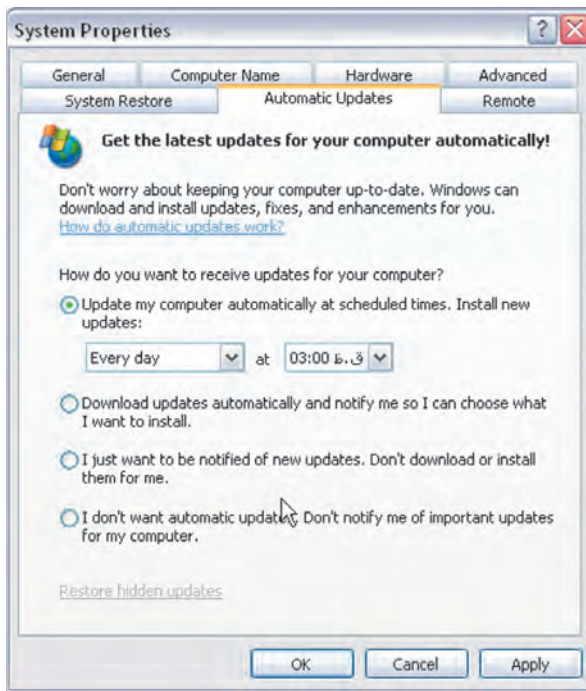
System Properties

General | Computer Name | Hardware | Advanced
System Restore | Automatic Updates | Remote

Get the latest updates for your computer automatically!

Don't worry about keeping your computer up-to-date. Windows can download and install updates, fixes, and enhancements for you.
How do automatic updates work?

How do you want to receive updates for your computer?

Update my computer automatically at scheduled times. Install new updates:

Every day at 03:00 ق.ظ

Download updates automatically and notify me so I can choose what I want to install.

I just want to be notified of new updates. Don't download or install them for me.

I don't want automatic updates. Don't notify me of important updates for my computer.

Restore hidden updates

OK Cancel Apply